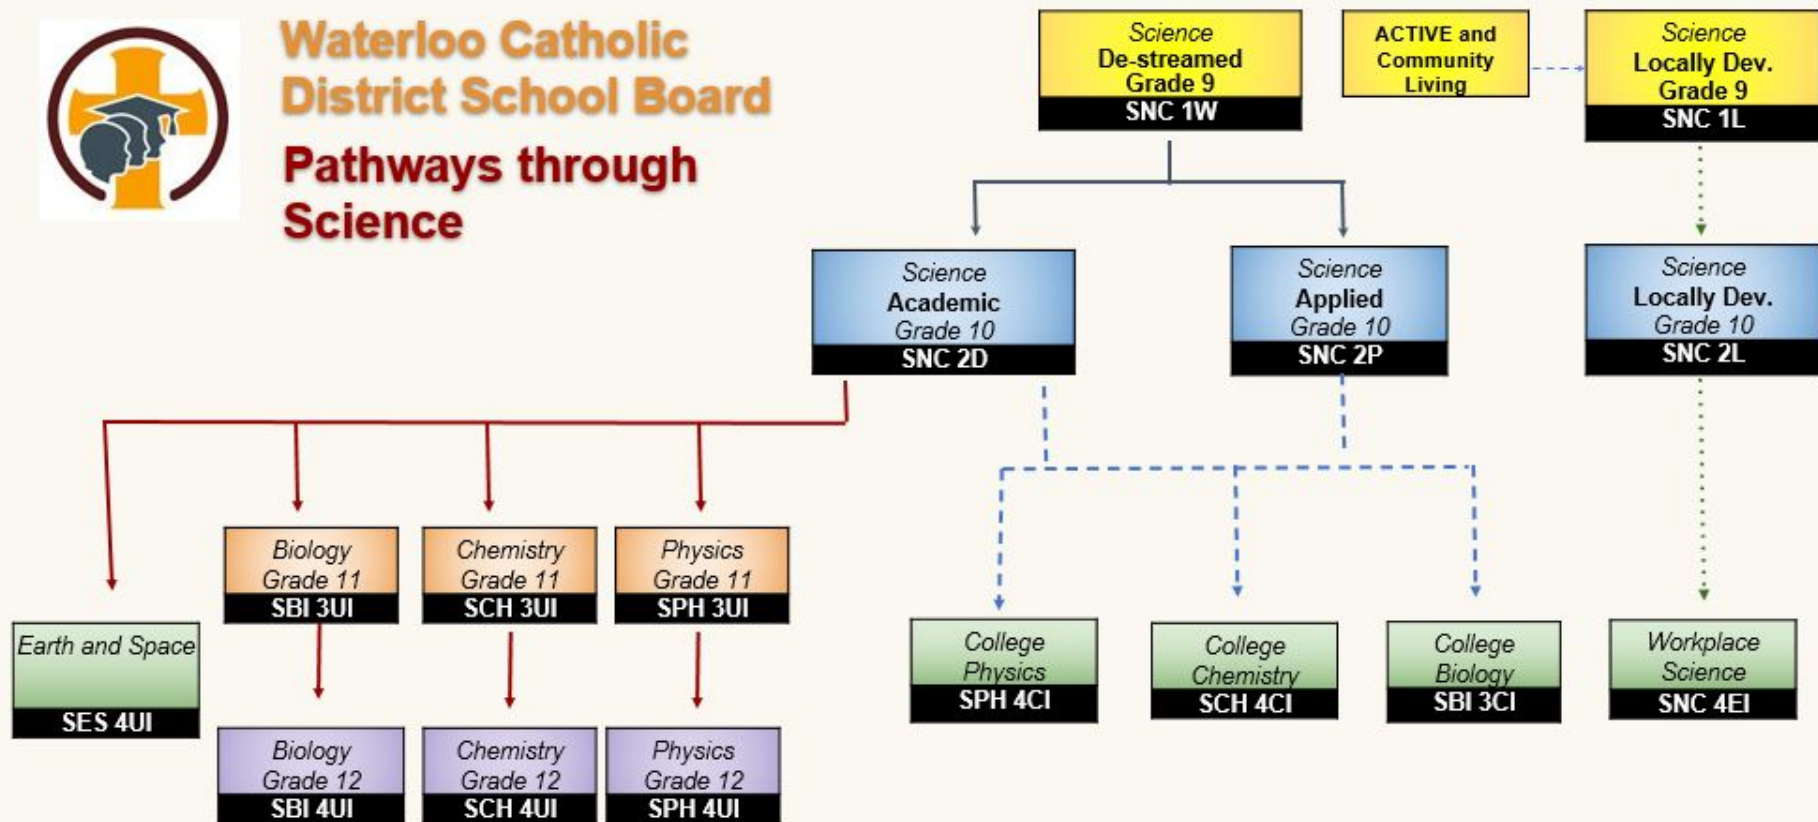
Waterloo Catholic District School Board

Pathways through Science

Science
De-streamed
Grade 9
SNC 1W

ACTIVE and Community Living

Science
Locally Dev.
Grade 9
SNC 1L

Science
Academic
Grade 10
SNC 2D

Science
Applied
Grade 10
SNC 2P

Science
Locally Dev.
Grade 10
SNC 2L

Earth and Space
SES 4UI

Biology
Grade 11
SBI 3UI

Chemistry
Grade 11
SCH 3UI

Physics
Grade 11
SPH 3UI

College
Physics
SPH 4CI

College
Chemistry
SCH 4CI

College
Biology
SBI 3CI

Workplace
Science
SNC 4EI

Biology
Grade 12
SBI 4UI

Chemistry
Grade 12
SCH 4UI

Physics
Grade 12
SPH 4UI